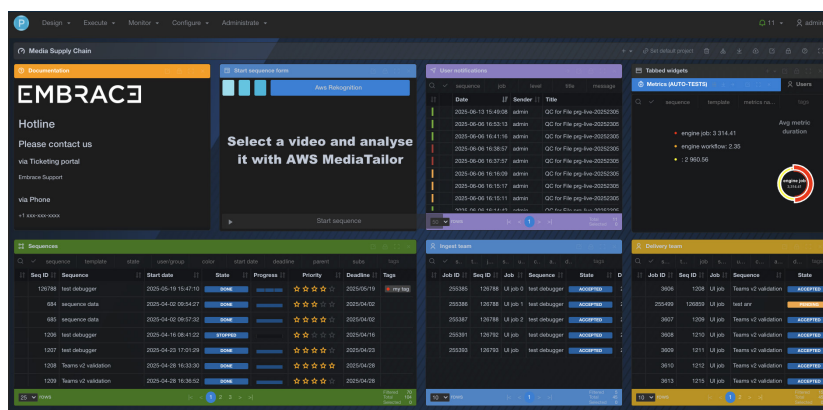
P Design ▾ Execute ▾ Monitor ▾ Configure ▾ Administrate ▾ 11 ▾ admin ▾

Media Supply Chain

Set default project

Documentation

EMBRACE

Hotline

Please contact us

via Ticketing portal

Embrace Support

via Phone

+1 xxx-xxx-xxxx

Start sequence form

Aws Rekognition

Select a video and analyse it with AWS MediaTailor

Start sequence

User notifications

sequence job level title message

| Date | Sender | Title |
|---|---|---|
| 2025-06-13 15:49:08 | admin | QC for File prg-live-20252305 |
| 2025-06-06 16:53:13 | admin | QC for File prg-live-20252305 |
| 2025-06-06 16:41:16 | admin | QC for File prg-live-20252305 |
| 2025-06-06 16:38:57 | admin | QC for File prg-live-20252305 |
| 2025-06-06 16:37:57 | admin | QC for File prg-live-20252305 |
| 2025-06-06 16:16:09 | admin | QC for File prg-live-20252305 |
| 2025-06-06 16:15:17 | admin | QC for File prg-live-20252305 |
| 2025-06-06 16:15:11 | admin | QC for File prg-live-20252305 |

rows 1

Tabbed widgets

Metrics (AUTO-TESTS) Users

sequence template metrics na... tags

engine job: 3 314.41

engine workflow: 2.35

: 2 960.56

Avg metric duration

engine job 3 314.41

Sequences

sequence template state user/group color start date deadline parent subs tags

| Seq ID | Sequence | Start date | State | Progress | Priority | Deadline | Tags |
|---|---|---|---|---|---|---|---|
| 126788 | test debugger | 2025-05-19 15:47:10 | DONE | | ★★★☆ | 2025/05/19 | my tag |
| 684 | sequence data | 2025-04-02 09:54:27 | DONE | | ★★★☆ | 2025/04/02 | |
| 685 | sequence data | 2025-04-02 09:57:32 | DONE | | ★★★☆ | 2025/04/02 | |
| 1206 | test debugger | 2025-04-16 08:41:22 | STOPPED | | ★★★☆ | 2025/04/16 | |
| 1207 | test debugger | 2025-04-23 17:01:29 | DONE | | ★★★☆ | 2025/04/23 | |
| 1209 | Teams v2 validation | 2025-04-28 16:36:32 | DONE | | ★★★★ | 2025/04/28 | |
| 1209 | Teams v2 validation | 2025-04-28 16:36:52 | DONE | | ★★★★ | 2025/04/28 | |

25 rows 1 2 3

Ingest team

| Job ID | Seq ID | Job | Sequence | State |
|---|---|---|---|---|
| 255385 | 126788 | UI job 0 | test debugger | ACCEPTED |
| 255386 | 126788 | UI job 1 | test debugger | ACCEPTED |
| 255387 | 126788 | UI job 2 | test debugger | ACCEPTED |
| 255391 | 126792 | UI job | test debugger | ACCEPTED |
| 255393 | 126793 | UI job | test debugger | ACCEPTED |

10 rows

Delivery team

| Job ID | Seq ID | Job | Sequence | State |
|---|---|---|---|---|
| 3606 | 1208 | UI job | Teams v2 validation | ACCEPTED |
| 255499 | 126859 | UI job | test amr | PENDING |
| 3607 | 1209 | UI job | Teams v2 validation | ACCEPTED |
| 3608 | 1210 | UI job | Teams v2 validation | ACCEPTED |
| 3609 | 1211 | UI job | Teams v2 validation | ACCEPTED |
| 3610 | 1212 | UI job | Teams v2 validation | ACCEPTED |
| 3613 | 1215 | UI job | Teams v2 validation | ACCEPTED |

10 rows